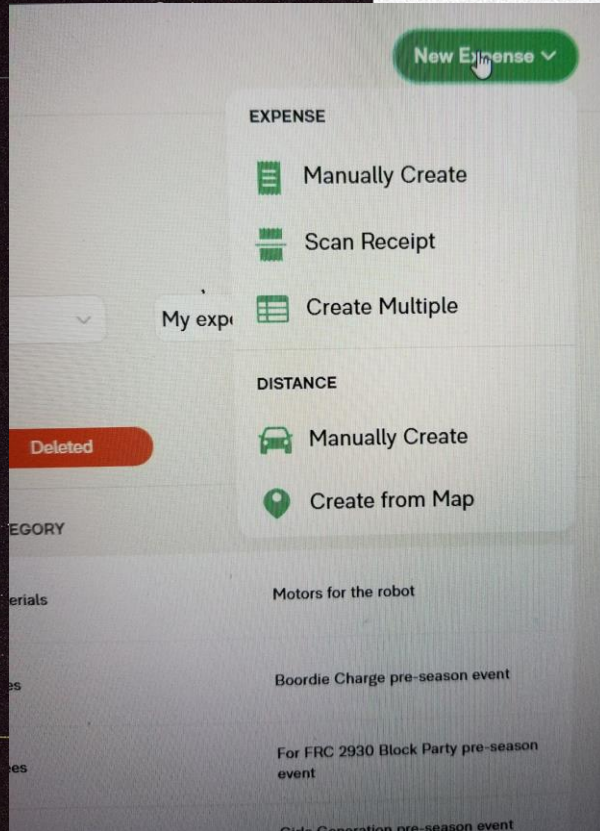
New Expense

EXPENSE

Manually Create

Scan Receipt

Create Multiple

DISTANCE

Manually Create

Create from Map

My exp

Deleted

EGORY

erials

Motors for the robot

es

Boordie Charge pre-season event

es

For FRC 2930 Block Party pre-season event

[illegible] pre-season event